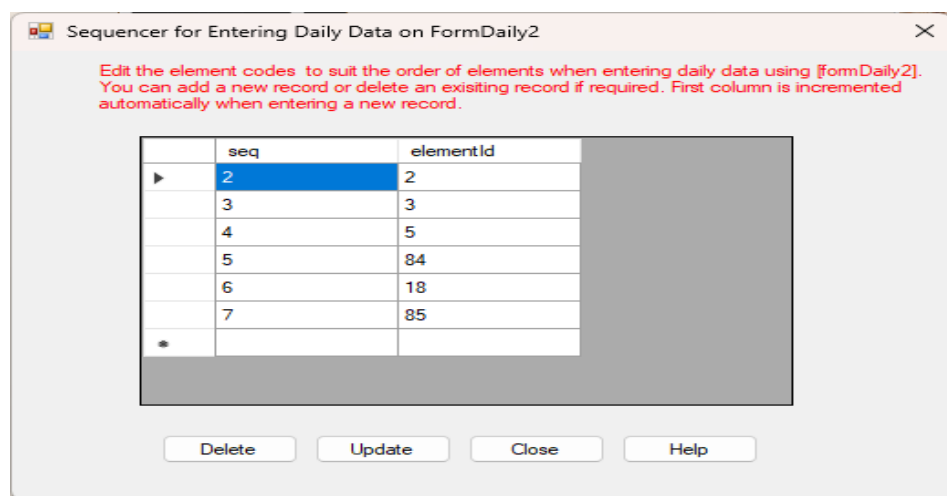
Sequencer for Entering Daily Data on FormDaily2

Edit the element codes to suit the order of elements when entering daily data using [formDaily2]. You can add a new record or delete an exisiting record if required. First column is incremented automatically when entering a new record.

| | seq | elementId |
|---|---|---|
| ▶ | 2 | 2 |
| | 3 | 3 |
| | 4 | 5 |
| | 5 | 84 |
| | 6 | 18 |
| | 7 | 85 |
| * | | |

Delete Update Close Help